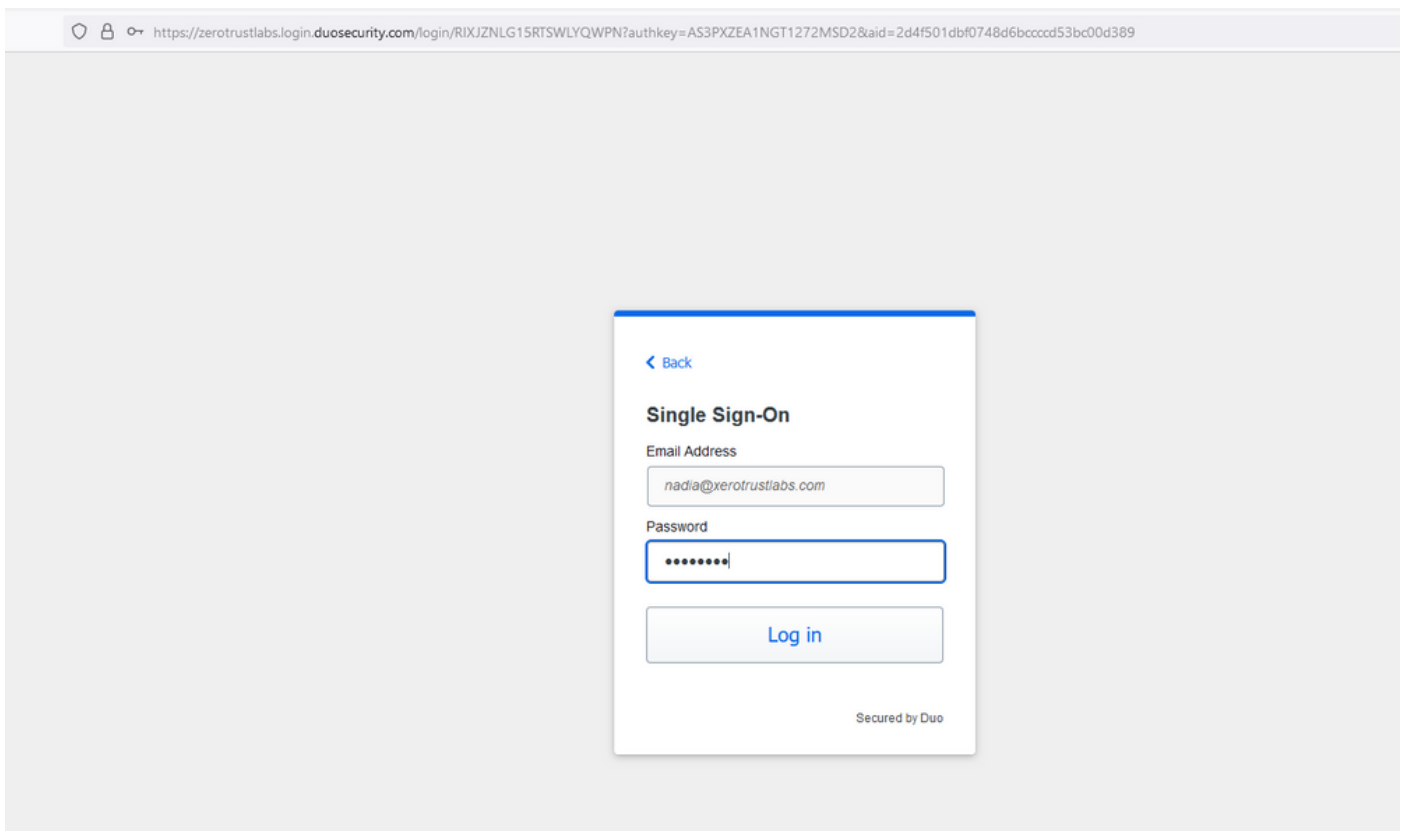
https://zerotrustlabs.login.duosecurity.com/login/RIXJZNLG15RTSWLYQWPN?authkey=AS3PXZEA1NGT1272MSD2&aid=2d4f501dbf0748d6bccccd53bc00d389

< Back

Single Sign-On

Email Address

nadia@xerotrustlabs.com

Password

••••••••

Log in

Secured by Duo